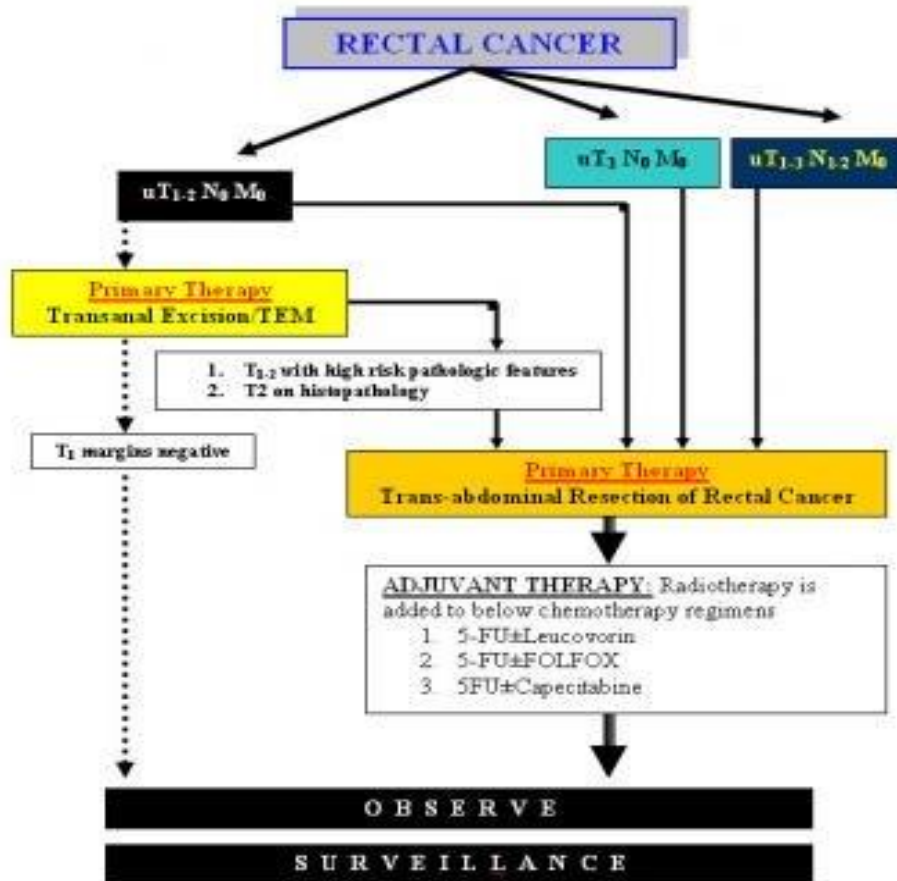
RECTAL CANCER

$uT_{1-2}\ N_0\ M_0$

$uT_3\ N_0\ M_0$

$uT_{1-3}\ N_{1-2}\ M_0$

Primary Therapy
Transanal Excision/TEM

1. $T_{1-2}$ with high risk pathologic features
2. T2 on histopathology

$T_1$ margins negative

Primary Therapy
Trans-abdominal Resection of Rectal Cancer

ADJUVANT THERAPY: Radiotherapy is added to below chemotherapy regimens
1. 5-FU±Leucovorin
2. 5-FU±FOLFOX
3. 5FU±Capecitabine

O B S E R V E

S U R V E I L L A N C E